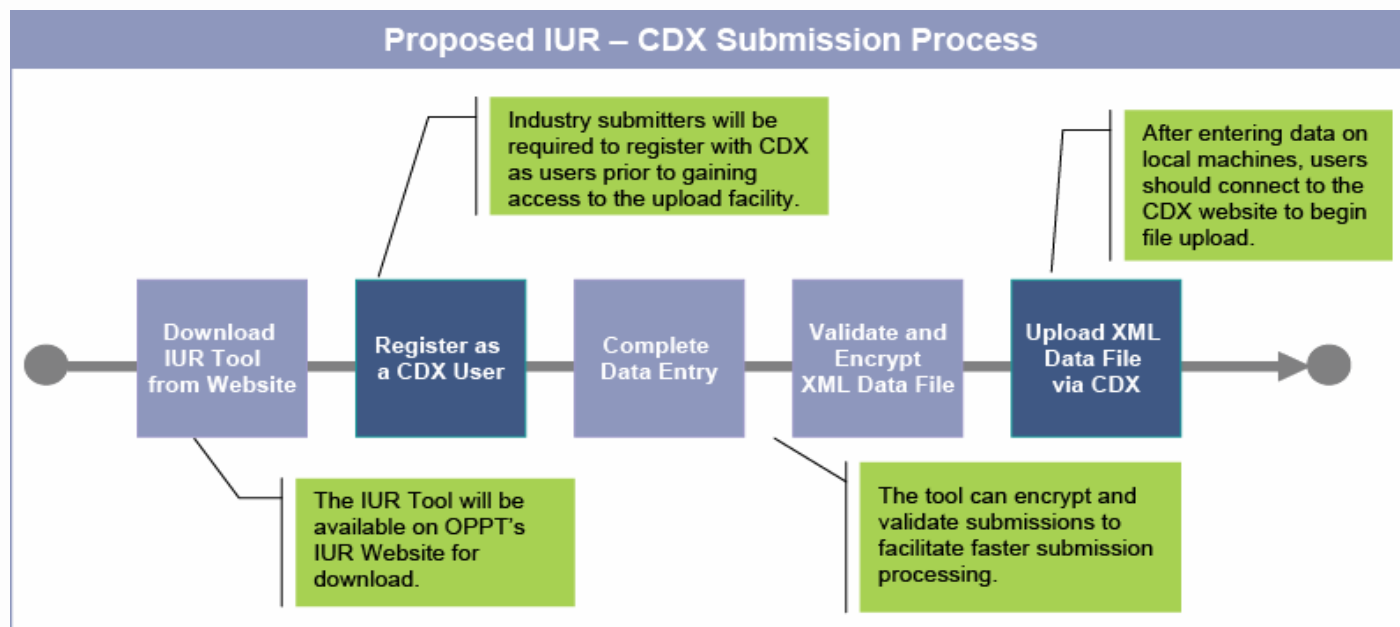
Proposed IUR – CDX Submission Process

Industry submitters will be required to register with CDX as users prior to gaining access to the upload facility.

After entering data on local machines, users should connect to the CDX website to begin file upload.

Download IUR Tool from Website

Register as a CDX User

Complete Data Entry

Validate and Encrypt XML Data File

Upload XML Data File via CDX

The IUR Tool will be available on OPPT's IUR Website for download.

The tool can encrypt and validate submissions to facilitate faster submission processing.